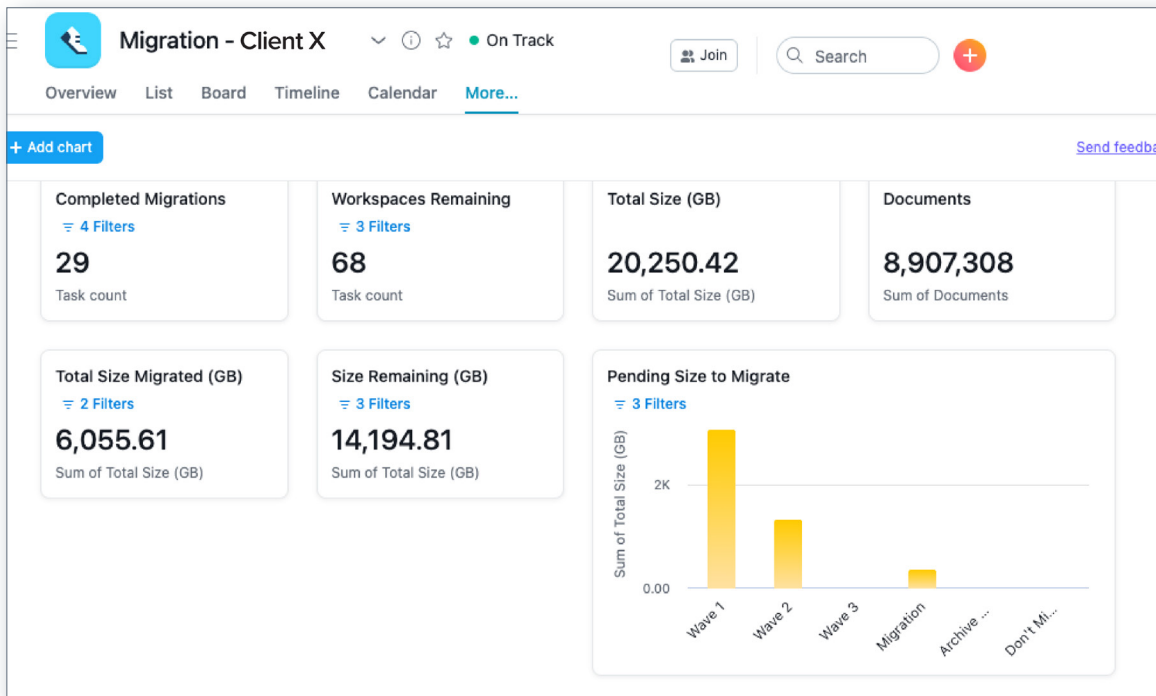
Migration - Client X

On Track

Join

Search

Overview List Board Timeline Calendar More...

+ Add chart

Send feedba

Completed Migrations
4 Filters
29
Task count

Workspaces Remaining
3 Filters
68
Task count

Total Size (GB)
20,250.42
Sum of Total Size (GB)

Documents
8,907,308
Sum of Documents

Total Size Migrated (GB)
2 Filters
6,055.61
Sum of Total Size (GB)

Size Remaining (GB)
3 Filters
14,194.81
Sum of Total Size (GB)

Pending Size to Migrate
3 Filters
Sum of Total Size (GB)
2K
0.00
Wave 1
Wave 2
Wave 3
Migration
Archive ...
Don't Mi...